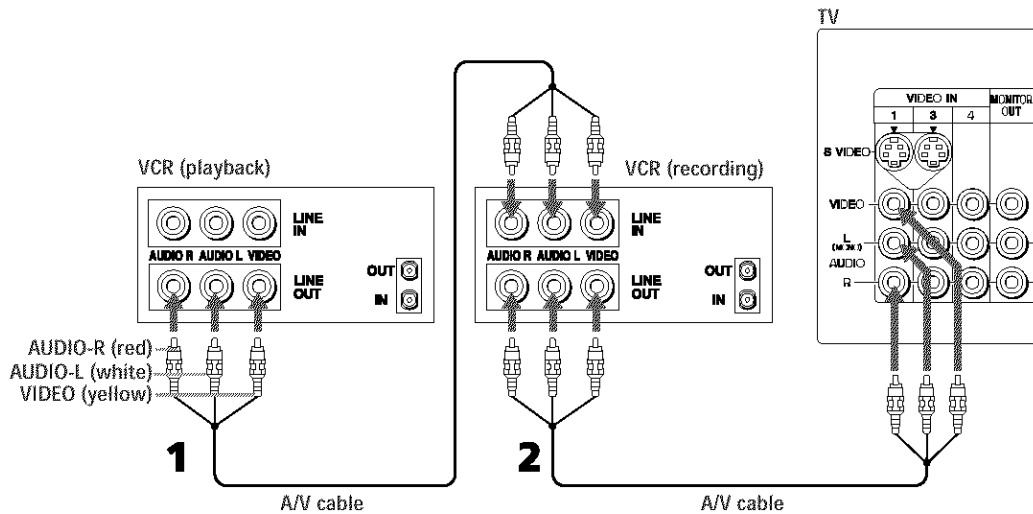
TV

VIDEO IN
1
3
4
MONITOR OUT
S VIDEO
VIDEO
L (MONO)
AUDIO
R

VCR (playback)
LINE IN
AUDIO R AUDIO L VIDEO
LINE OUT
OUT
IN

AUDIO-R (red)
AUDIO-L (white)
VIDEO (yellow)

VCR (recording)
LINE IN
AUDIO R AUDIO L VIDEO
LINE OUT
OUT
IN

1
A/V cable
2
A/V cable